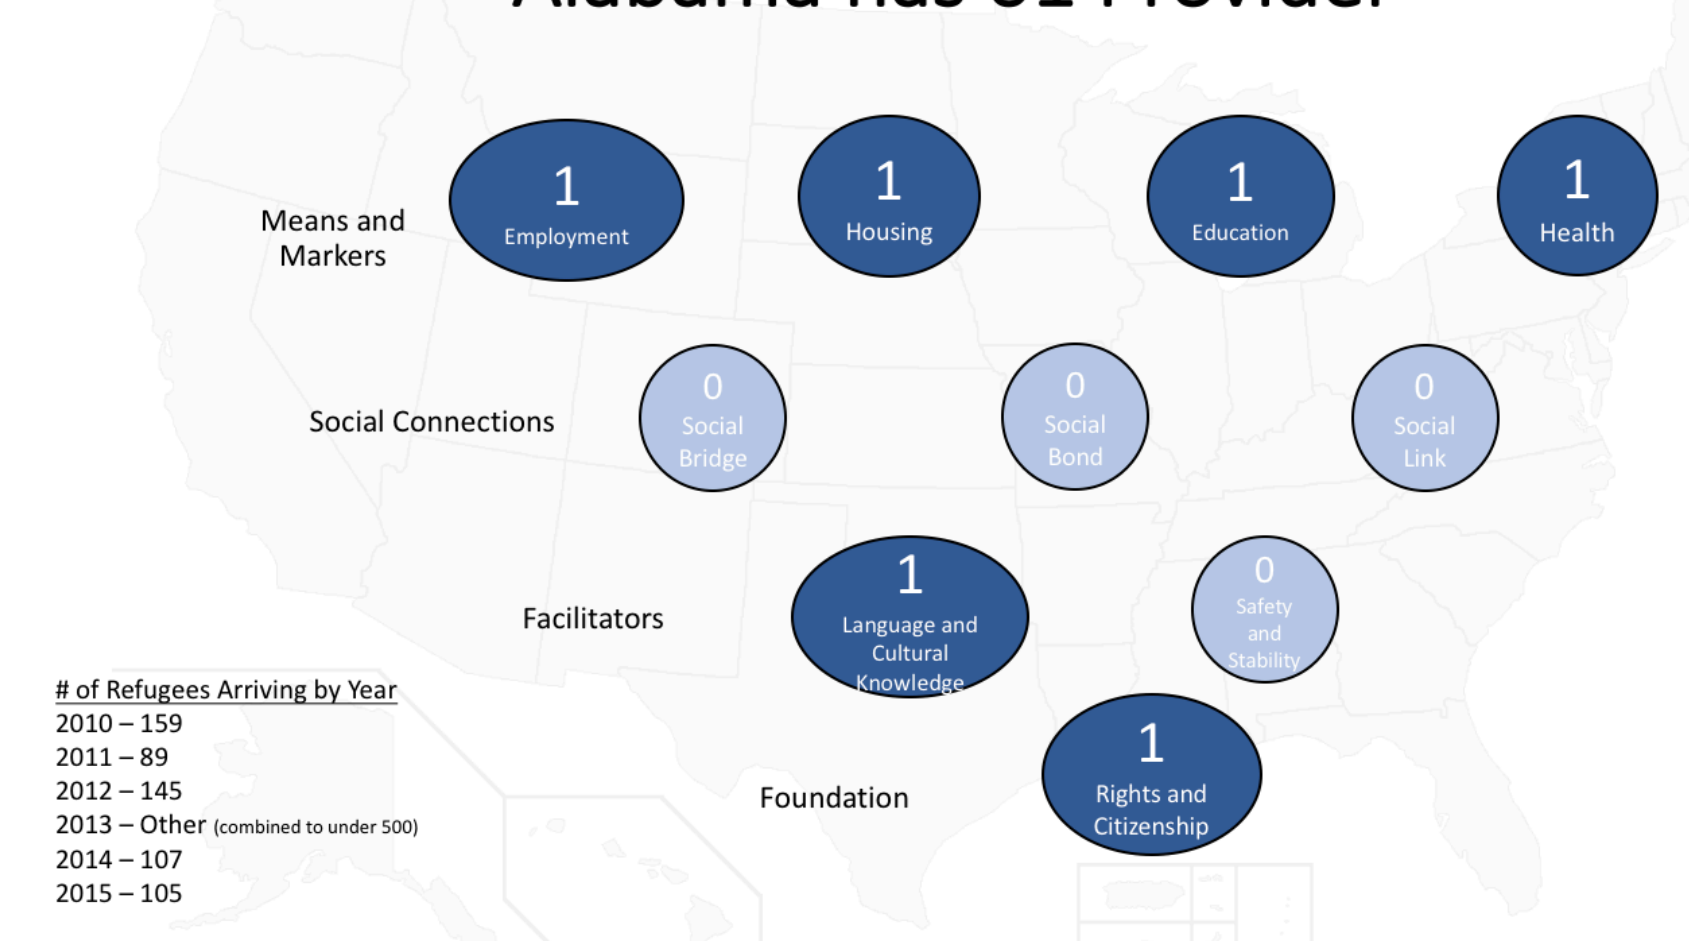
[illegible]

Means and Markers

1
Employment

1
Housing

1
Education

1
Health

Social Connections

0
Social Bridge

0
Social Bond

0
Social Link

Facilitators

1
Language and Cultural Knowledge

0
Safety and Stability

Foundation

1
Rights and Citizenship

# of Refugees Arriving by Year
2010 – 159
2011 – 89
2012 – 145
2013 – Other (combined to under 500)
2014 – 107
2015 – 105